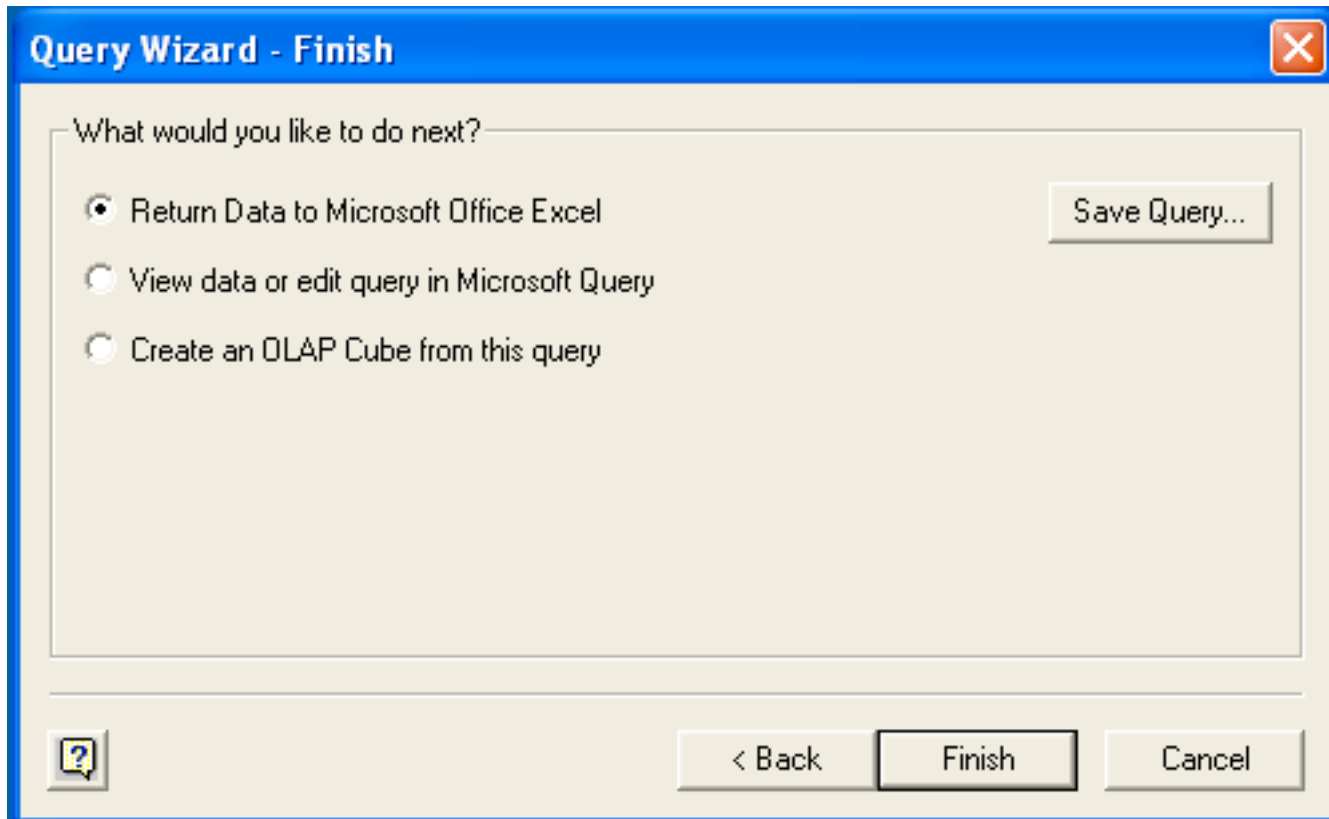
Query Wizard - Finish

What would you like to do next?

Return Data to Microsoft Office Excel

Save Query...

View data or edit query in Microsoft Query

Create an OLAP Cube from this query

?

< Back

Finish

Cancel